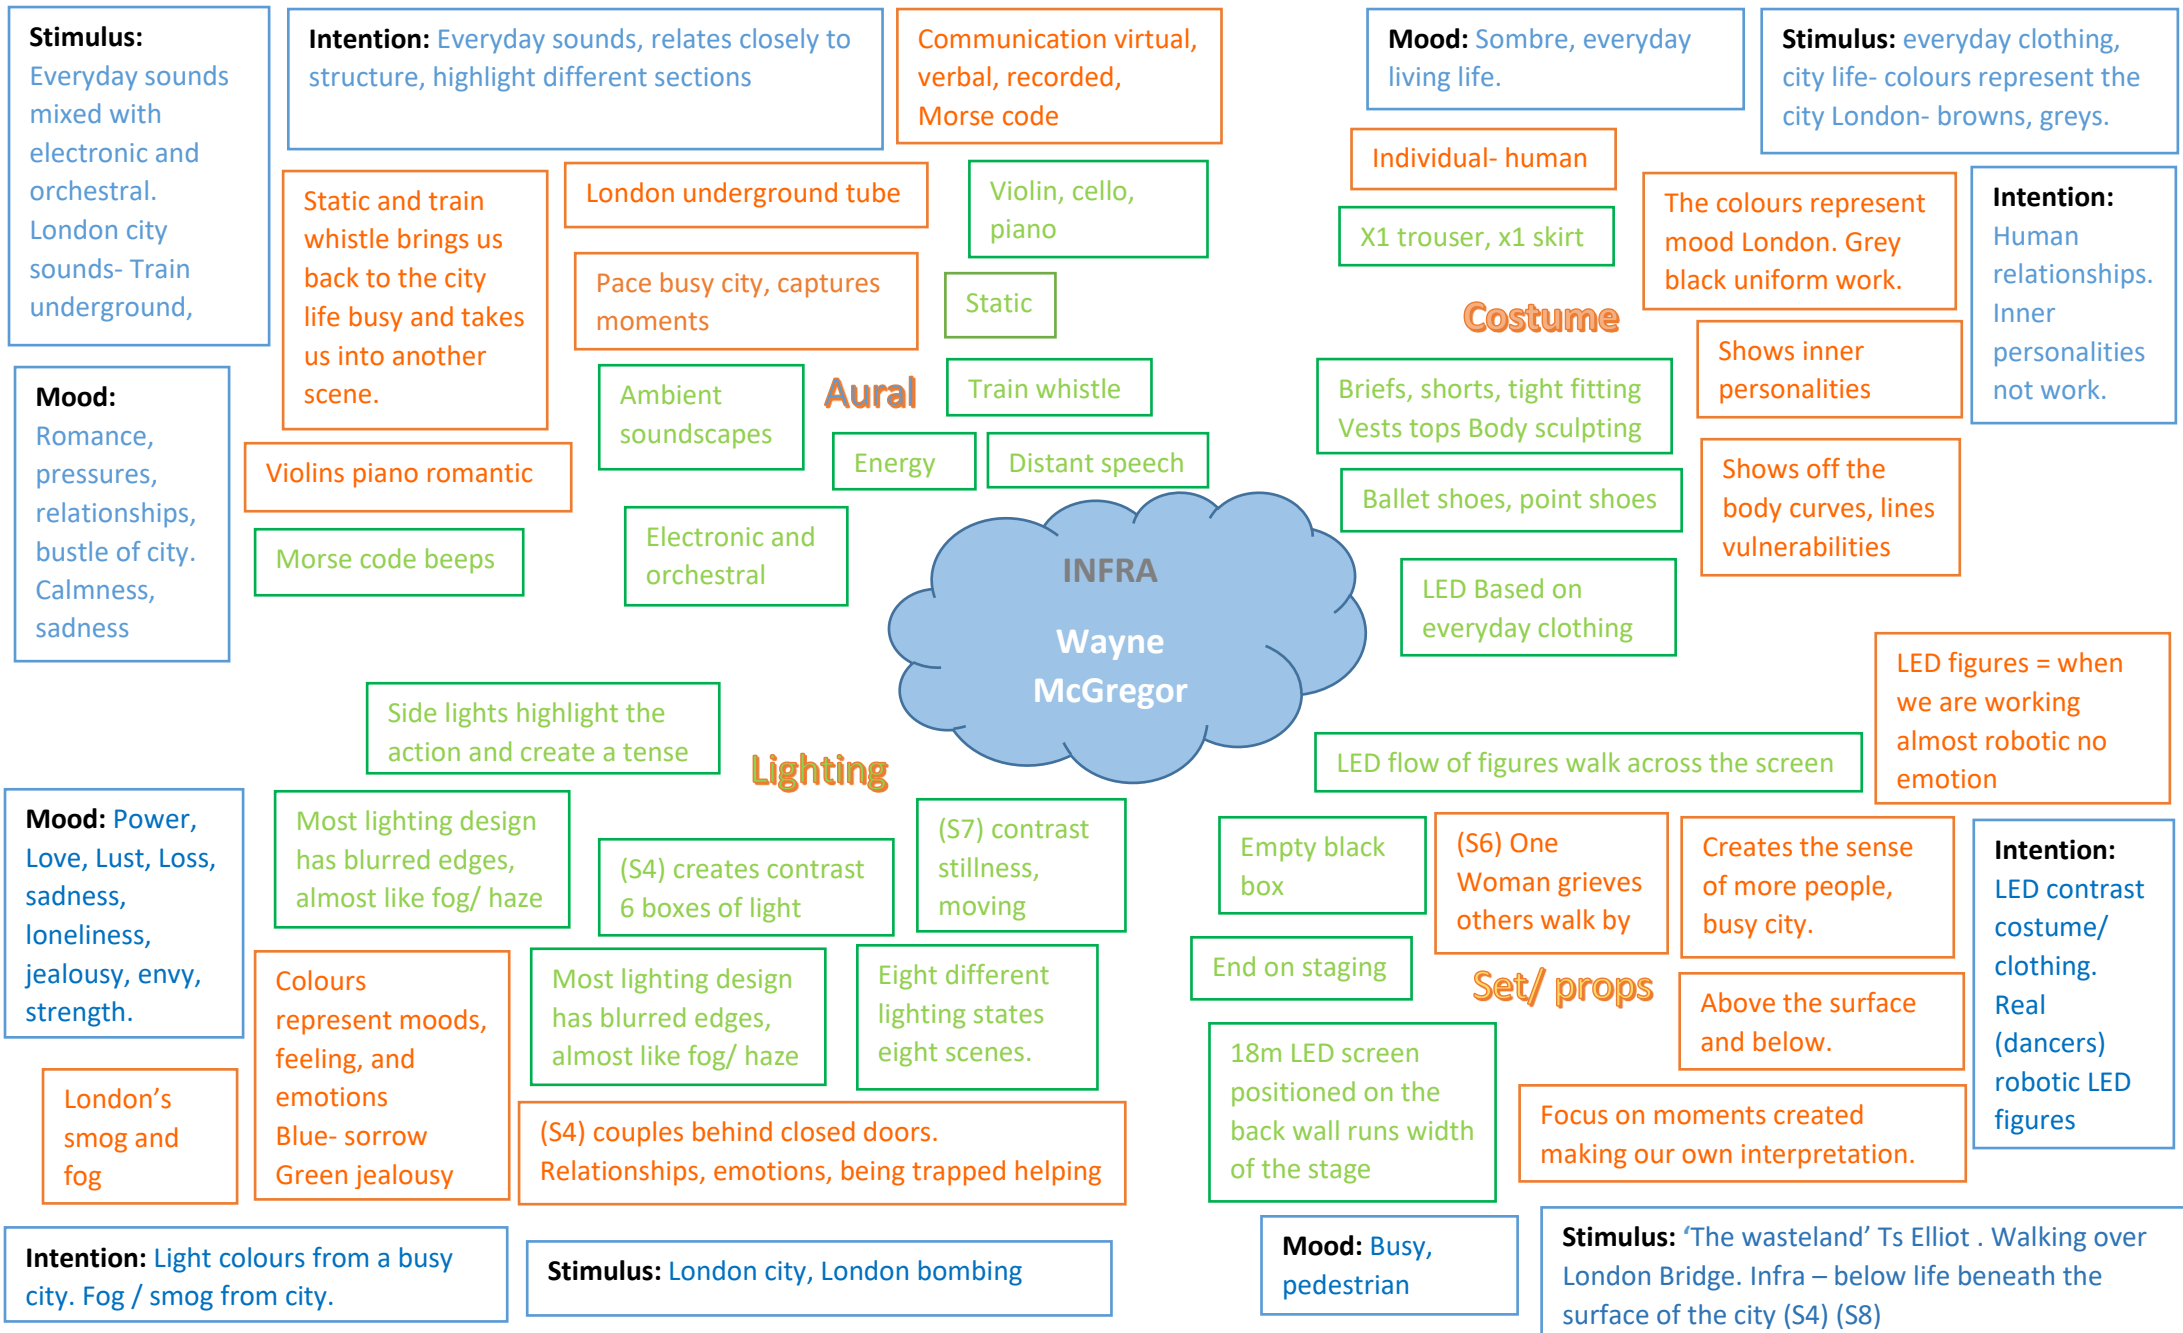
INFRA

Wayne McGregor

Aural

Stimulus: Everyday sounds mixed with electronic and orchestral. London city sounds- Train underground,

Intention: Everyday sounds, relates closely to structure, highlight different sections

Communication virtual, verbal, recorded, Morse code

Static and train whistle brings us back to the city life busy and takes us into another scene.

London underground tube

Violin, cello, piano

Pace busy city, captures moments

Static

Ambient soundscapes

Train whistle

Energy

Distant speech

Mood: Romance, pressures, relationships, bustle of city. Calmness, sadness

Violins piano romantic

Morse code beeps

Electronic and orchestral

Costume

Mood: Sombre, everyday living life.

Stimulus: everyday clothing, city life- colours represent the city London- browns, greys.

Individual- human

X1 trouser, x1 skirt

The colours represent mood London. Grey black uniform work.

Intention: Human relationships. Inner personalities not work.

Shows inner personalities

Briefs, shorts, tight fitting Vests tops Body sculpting

Ballet shoes, point shoes

Shows off the body curves, lines vulnerabilities

LED Based on everyday clothing

Lighting

Side lights highlight the action and create a tense

Mood: Power, Love, Lust, Loss, sadness, loneliness, jealousy, envy, strength.

Most lighting design has blurred edges, almost like fog/ haze

(S4) creates contrast 6 boxes of light

(S7) contrast stillness, moving

Colours represent moods, feeling, and emotions Blue- sorrow Green jealousy

Most lighting design has blurred edges, almost like fog/ haze

Eight different lighting states eight scenes.

London's smog and fog

(S4) couples behind closed doors. Relationships, emotions, being trapped helping

Intention: Light colours from a busy city. Fog / smog from city.

Stimulus: London city, London bombing

Set/ props

LED figures = when we are working almost robotic no emotion

LED flow of figures walk across the screen

Empty black box

(S6) One Woman grieves others walk by

Creates the sense of more people, busy city.

Intention: LED contrast costume/ clothing. Real (dancers) robotic LED figures

End on staging

Above the surface and below.

18m LED screen positioned on the back wall runs width of the stage

Focus on moments created making our own interpretation.

Mood: Busy, pedestrian

Stimulus: 'The wasteland' Ts Elliot . Walking over London Bridge. Infra – below life beneath the surface of the city (S4) (S8)